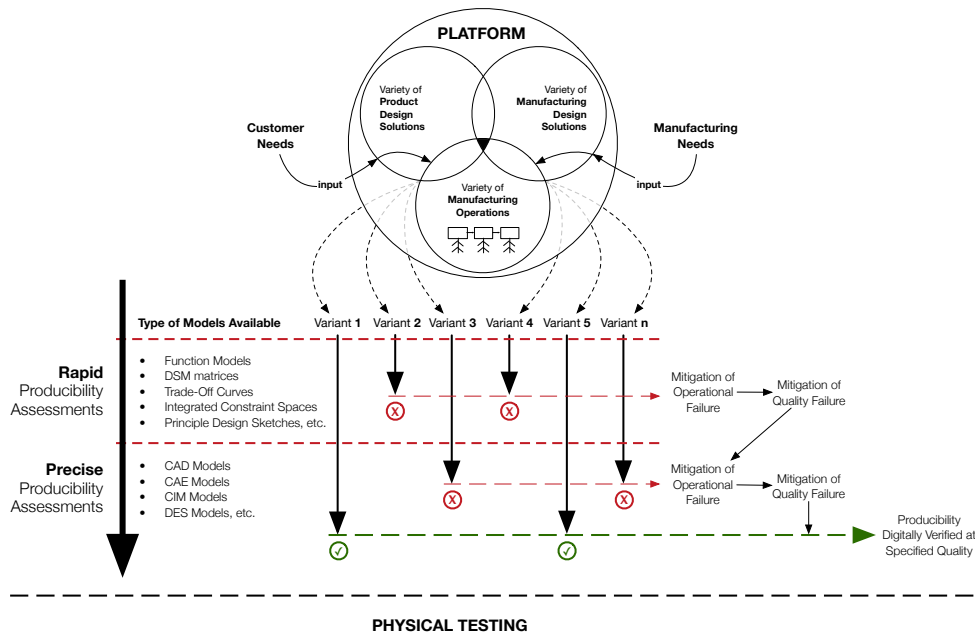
PLATFORM

Variety of **Product Design Solutions**

Variety of **Manufacturing Design Solutions**

Customer Needs

Manufacturing Needs

input

input

Variety of **Manufacturing Operations**

Type of Models Available

Variant 1 Variant 2 Variant 3 Variant 4 Variant 5 Variant n

**Rapid** Producibility Assessments

- Function Models
- DSM matrices
- Trade-Off Curves
- Integrated Constraint Spaces
- Principle Design Sketches, etc.

Mitigation of Operational Failure

Mitigation of Quality Failure

**Precise** Producibility Assessments

- CAD Models
- CAE Models
- CIM Models
- DES Models, etc.

Mitigation of Operational Failure

Mitigation of Quality Failure

Producibility Digitally Verified at Specified Quality

PHYSICAL TESTING